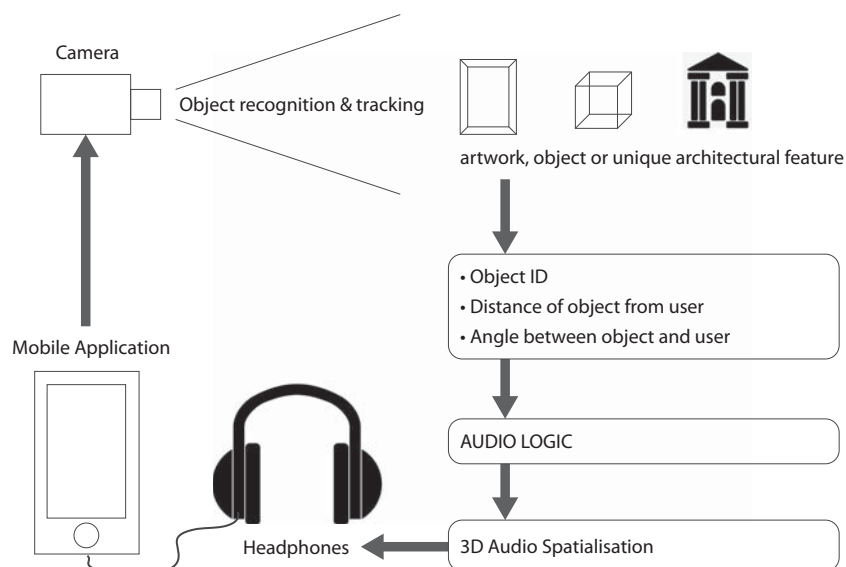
Camera

Object recognition & tracking

artwork, object or unique architectural feature

• Object ID
• Distance of object from user
• Angle between object and user

Mobile Application

AUDIO LOGIC

Headphones

3D Audio Spatialisation